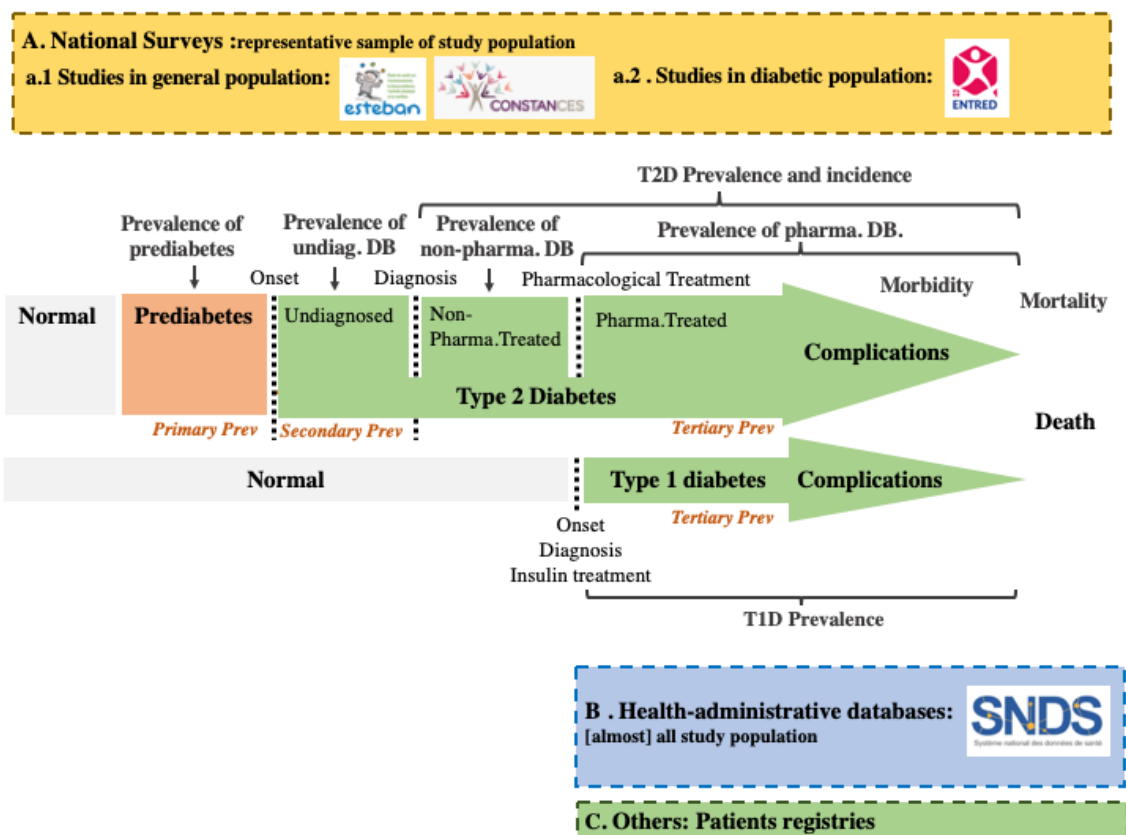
A. National Surveys :representative sample of study population

a.1 Studies in general population: esteban CONSTANCES

a.2 . Studies in diabetic population: ENTRED

T2D Prevalence and incidence

Prevalence of prediabetes

Prevalence of undiag. DB

Prevalence of non-pharma. DB

Prevalence of pharma. DB.

Onset

Diagnosis

Pharmacological Treatment

Morbidity

Mortality

Normal

Prediabetes

Undiagnosed

Non-Pharma.Treated

Pharma.Treated

Complications

Type 2 Diabetes

Primary Prev

Secondary Prev

Tertiary Prev

Death

Normal

Type 1 diabetes

Complications

Tertiary Prev

Onset
Diagnosis
Insulin treatment

T1D Prevalence

B . Health-administrative databases:
[almost] all study population

SNDS
Système national des données de santé

C. Others: Patients registries